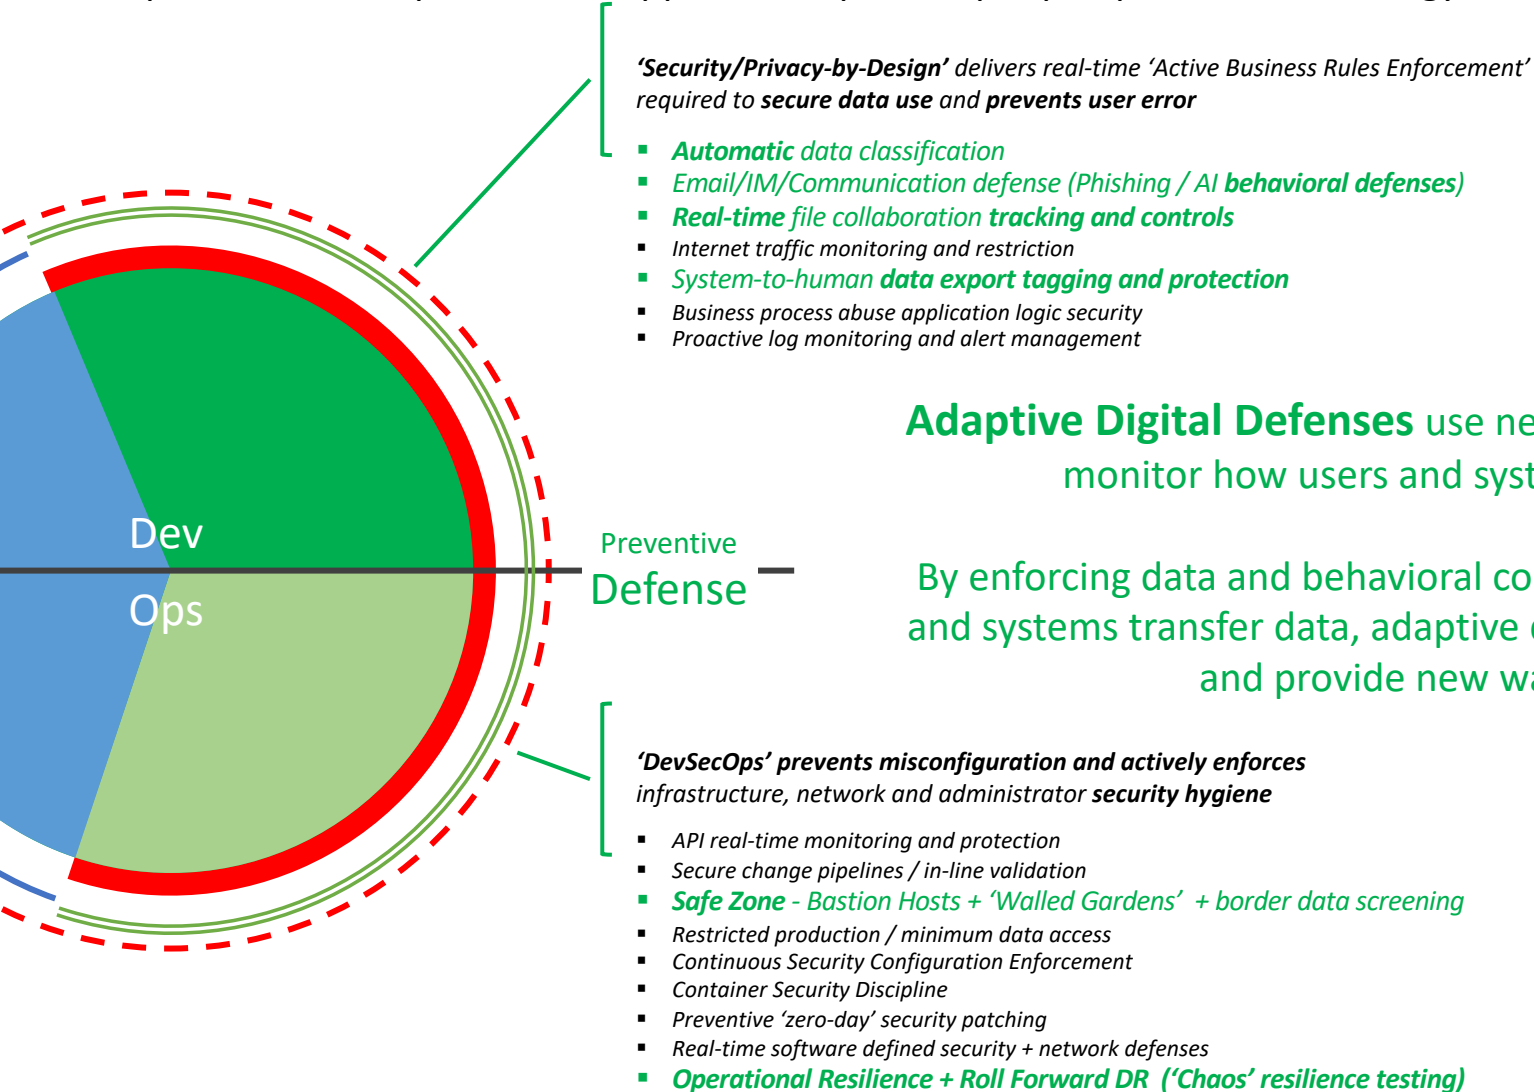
**'Security/Privacy-by-Design'** delivers real-time 'Active Business Rules Enforcement' required to **secure data use** and **prevents user error**

- **Automatic** data classification
- Email/IM/Communication defense (Phishing / AI **behavioral defenses**)
- **Real-time** file collaboration **tracking and controls**
- Internet traffic monitoring and restriction
- System-to-human **data export tagging and protection**
- Business process abuse application logic security
- Proactive log monitoring and alert management

Dev

Ops

Preventive Defense

**Adaptive Digital Defenses** use ne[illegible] monitor how users and syst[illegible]

By enforcing data and behavioral co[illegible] and systems transfer data, adaptive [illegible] and provide new wa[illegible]

**'DevSecOps' prevents misconfiguration and actively enforces** infrastructure, network and administrator **security hygiene**

- API real-time monitoring and protection
- Secure change pipelines / in-line validation
- **Safe Zone** - Bastion Hosts + 'Walled Gardens' + border data screening
- Restricted production / minimum data access
- Continuous Security Configuration Enforcement
- Container Security Discipline
- Preventive 'zero-day' security patching
- Real-time software defined security + network defenses
- **Operational Resilience + Roll Forward DR ('Chaos' resilience testing)**